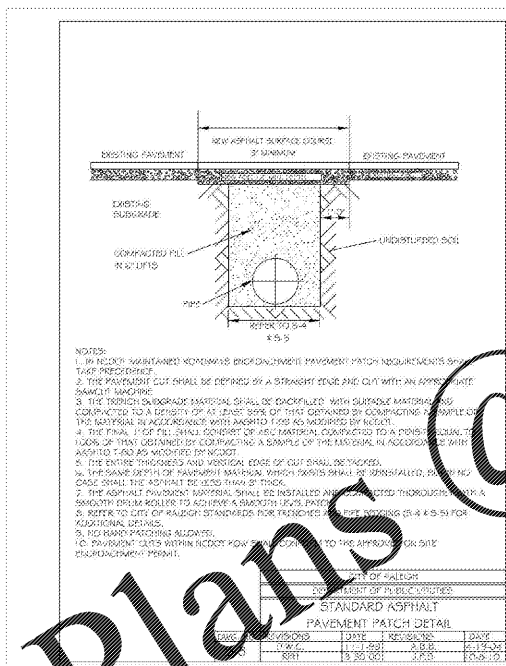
NEW ASPHALT SURFACE COURSE
3" MINIMUM
EXISTING PAVEMENT
EXISTING PAVEMENT
EXISTING SUBGRADE
COMPACTED FILL IN 6" LIFTS
UNDISTURBED SOIL
PIPE
REFER TO S-4 & S-5

NOTES:
1. IN NCDOT MAINTAINED ROADWAYS ENCROACHMENT PAVEMENT PATCH REQUIREMENTS SHALL TAKE PRECEDENCE.
2. THE PAVEMENT CUT SHALL BE DEFINED BY A STRAIGHT EDGE AND CUT WITH AN APPROPRIATE SAWCUT MACHINE.
3. THE TRENCH SUBGRADE MATERIAL SHALL BE BACKFILLED WITH SUITABLE MATERIAL AND COMPACTED TO A DENSITY OF AT LEAST 95% OF THAT OBTAINED BY COMPACTING A SAMPLE OF THE MATERIAL IN ACCORDANCE WITH AASHTO T-99 AS MODIFIED BY NCDOT.
4. THE FINAL 1' OF FILL SHALL CONSIST OF ABC MATERIAL COMPACTED TO A DENSITY EQUAL TO 100% OF THAT OBTAINED BY COMPACTING A SAMPLE OF THE MATERIAL IN ACCORDANCE WITH AASHTO T-99 AS MODIFIED BY NCDOT.
5. THE ENTIRE THICKNESS AND VERTICAL EDGE OF CUT SHALL BE TACKED.
6. THE SAME DEPTH OF PAVEMENT MATERIAL WHICH EXISTS SHALL BE REINSTALLED, BUT IN NO CASE SHALL THE ASPHALT BE LESS THAN 3" THICK.
7. THE ASPHALT PAVEMENT MATERIAL SHALL BE INSTALLED AND COMPACTED THOROUGHLY WITH A SMOOTH DRUM ROLLER TO ACHIEVE A SMOOTH LEVEL PATCH.
8. REFER TO CITY OF RALEIGH STANDARDS FOR TRENCHES AND PIPE BEDDING (S-4 & S-5) FOR ADDITIONAL DETAILS.
9. NO HAND PATCHING ALLOWED.
10. PAVEMENT CUTS WITHIN NCDOT ROW SHALL CONFORM TO THE APPROVED ON SITE ENCROACHMENT PERMIT.

CITY OF RALEIGH
DEPARTMENT OF PUBLIC UTILITIES
STANDARD ASPHALT PAVEMENT PATCH DETAIL

| DWG. | REVISIONS | DATE | REVISIONS | DATE |
|---|---|---|---|---|
| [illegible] | T.W.C. | 11-1-93 | A.B.B. | 4-13-04 |
| | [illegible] | 3-30-00 | J.P.S. | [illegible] |

Plans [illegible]